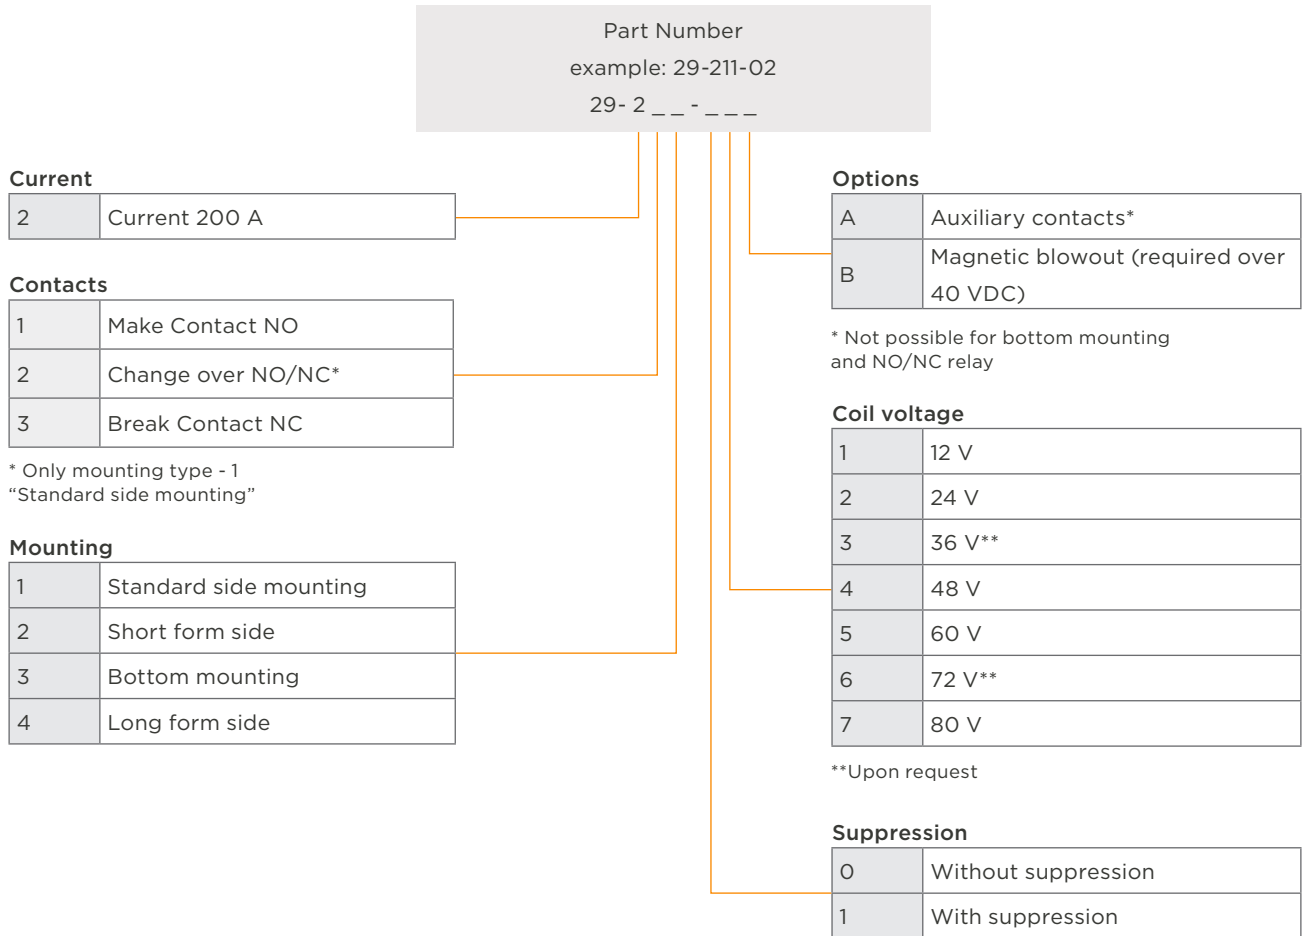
Part Number
example: 29-211-02
29- 2 _ _ - _ _ _

Current

| 2 | Current 200 A |
|---|---|

Contacts

| 1 | Make Contact NO |
|---|---|
| 2 | Change over NO/NC* |
| 3 | Break Contact NC |

* Only mounting type - 1 “Standard side mounting”

Mounting

| 1 | Standard side mounting |
|---|---|
| 2 | Short form side |
| 3 | Bottom mounting |
| 4 | Long form side |

Options

| A | Auxiliary contacts* |
|---|---|
| B | Magnetic blowout (required over 40 VDC) |

* Not possible for bottom mounting and NO/NC relay

Coil voltage

| 1 | 12 V |
|---|---|
| 2 | 24 V |
| 3 | 36 V** |
| 4 | 48 V |
| 5 | 60 V |
| 6 | 72 V** |
| 7 | 80 V |

**Upon request

Suppression

| 0 | Without suppression |
|---|---|
| 1 | With suppression |